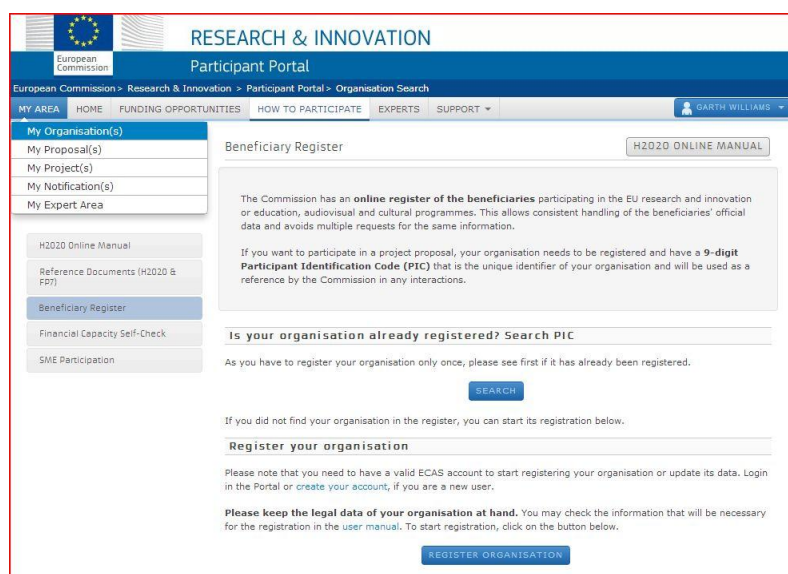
European Commission

RESEARCH & INNOVATION

Participant Portal

European Commission > Research & Innovation > Participant Portal > Organisation Search

MY AREA HOME FUNDING OPPORTUNITIES HOW TO PARTICIPATE EXPERTS SUPPORT ▾ GARTH WILLIAMS ▾

My Organisation(s)
My Proposal(s)
My Project(s)
My Notification(s)
My Expert Area

H2020 Online Manual
Reference Documents (H2020 & FP7)
Beneficiary Register
Financial Capacity Self-Check
SME Participation

Beneficiary Register

H2020 ONLINE MANUAL

The Commission has an **online register of the beneficiaries** participating in the EU research and innovation or education, audiovisual and cultural programmes. This allows consistent handling of the beneficiaries' official data and avoids multiple requests for the same information.

If you want to participate in a project proposal, your organisation needs to be registered and have a **9-digit Participant Identification Code (PIC)** that is the unique identifier of your organisation and will be used as a reference by the Commission in any interactions.

Is your organisation already registered? Search PIC

As you have to register your organisation only once, please see first if it has already been registered.

SEARCH

If you did not find your organisation in the register, you can start its registration below.

Register your organisation

Please note that you need to have a valid ECAS account to start registering your organisation or update its data. Login in the Portal or create your account, if you are a new user.

**Please keep the legal data of your organisation at hand.** You may check the information that will be necessary for the registration in the user manual. To start registration, click on the button below.

REGISTER ORGANISATION